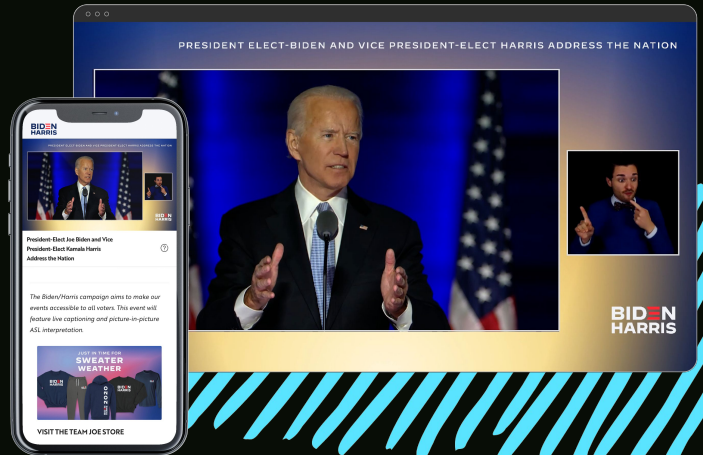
PRESIDENT ELECT-BIDEN AND VICE PRESIDENT-ELECT HARRIS ADDRESS THE NATION

BIDEN HARRIS

BIDEN HARRIS

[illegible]

President-Elect Joe Biden and Vice President-Elect Kamala Harris Address the Nation

?

The Biden/Harris campaign aims to make our events accessible to all voters. This event will feature live captioning and picture-in-picture ASL interpretation.

JUST IN TIME FOR SWEATER WEATHER

VISIT THE TEAM JOE STORE